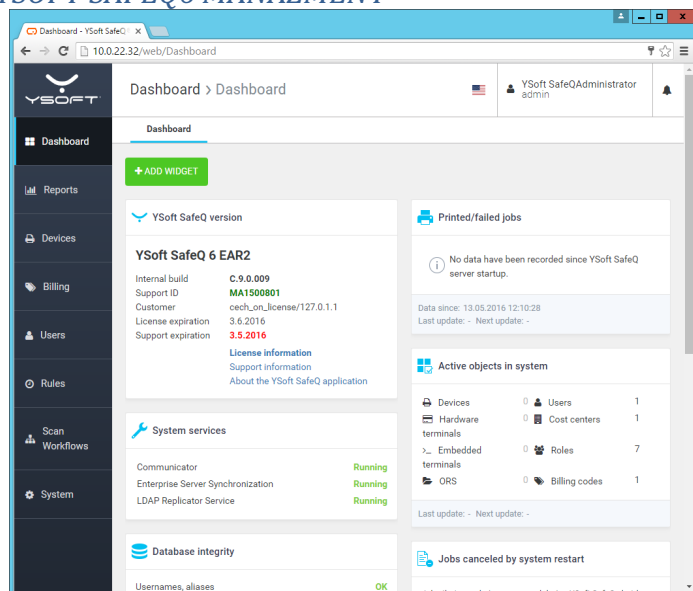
YSOFT SAFEQ 6 MANAGEMENT

Dashboard - YSoft SafeQ

10.0.22.32/web/Dashboard

YSOFT

Dashboard › Dashboard

YSoft SafeQAdministrator
admin

Dashboard

Dashboard
Reports
Devices
Billing
Users
Rules
Scan Workflows
System

+ ADD WIDGET

YSoft SafeQ version

YSoft SafeQ 6 EAR2

| | |
|---|---|
| Internal build | C.9.0.009 |
| Support ID | MA1500801 |
| Customer | cech_on_license/127.0.1.1 |
| License expiration | 3.6.2016 |
| Support expiration | 3.5.2016 |

License information
Support information
About the YSoft SafeQ application

System services

| | |
|---|---|
| Communicator | Running |
| Enterprise Server Synchronization | Running |
| LDAP Replicator Service | Running |

Database integrity

Usernames, aliases OK

Printed/failed jobs

No data have been recorded since YSoft SafeQ server startup.

Data since: 13.05.2016 12:10:28
Last update: - Next update: -

Active objects in system

| | | | |
|---|---|---|---|
| Devices | 0 | Users | 1 |
| Hardware terminals | 0 | Cost centers | 1 |
| Embedded terminals | 0 | Roles | 7 |
| ORS | 0 | Billing codes | 1 |

Last update: - Next update: -

Jobs canceled by system restart